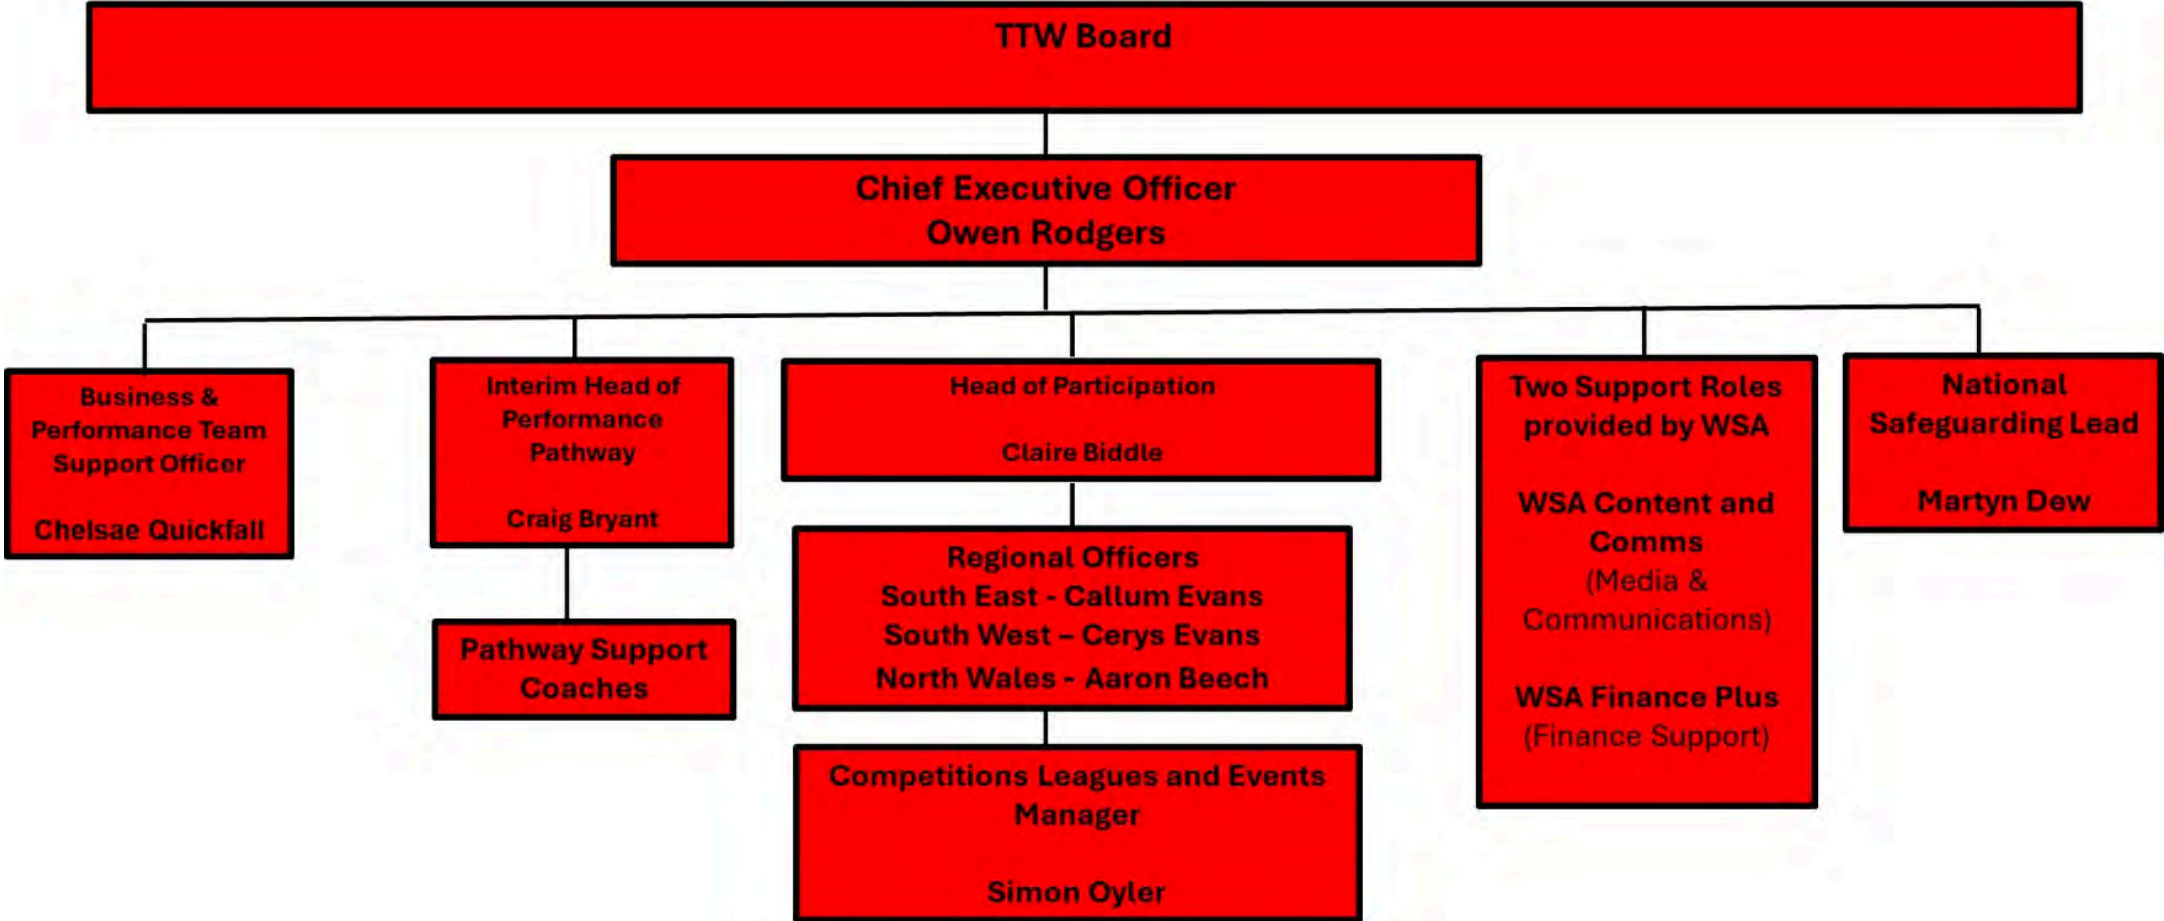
TTW Board

Chief Executive Officer
Owen Rodgers

Business & Performance Team Support Officer

Chelsae Quickfall

Interim Head of Performance Pathway

Craig Bryant

Pathway Support Coaches

Head of Participation

Claire Biddle

Regional Officers
South East - Callum Evans
South West – Cerys Evans
North Wales - Aaron Beech

Competitions Leagues and Events Manager

Simon Oyler

Two Support Roles provided by WSA

WSA Content and Comms
(Media & Communications)

WSA Finance Plus
(Finance Support)

National Safeguarding Lead

Martyn Dew